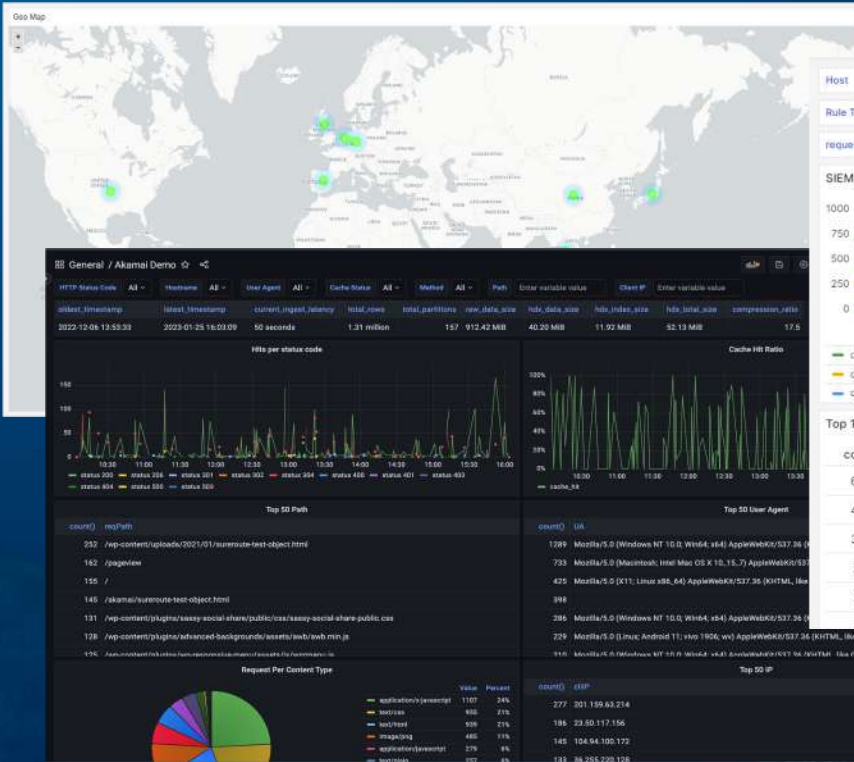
Geo Map

Host

Rule T

reque

SIEM

1000

750

500

250

0

Top 1

co

General / Akamai Demo

HTTP Status Code All
Hostname All
User Agent All
Cache Status All
Method All
Path Enter variable value
Client IP Enter variable value

| oldest_timestamp | latest_timestamp | current_ingest_latency | total_rows | total_partitions | raw_data_size | hdx_data_size | hdx_index_size | hdx_total_size | compression_ratio |
|---|---|---|---|---|---|---|---|---|---|
| 2022-12-06 13:53:33 | 2023-01-25 16:03:09 | 50 seconds | 1.31 million | 157 | 912.42 MiB | 40.20 MiB | 11.93 MiB | 52.13 MiB | 17.5 |

Hits per status code

150
100
50
0

10:30 11:00 11:30 12:00 12:30 13:00 13:30 14:00 14:30 15:00 15:30 16:00

status 200 status 206 status 301 status 302 status 304 status 400 status 401 status 403 status 404 status 500 status 503

Cache Hit Ratio

100%
80%
60%
40%
20%
0%

10:30 11:00 11:30 12:00 12:30 13:00 13:30

cache_hit

Top 50 Path

| count() | reqPath |
|---|---|
| 232 | /wp-content/uploads/2021/01/sureroute-test-object.html |
| 162 | /pageview |
| 155 | / |
| 145 | /akamai/sureroute-test-object.html |
| 131 | /wp-content/plugins/sassy-social-share/public/css/sassy-social-share-public.css |
| 128 | /wp-content/plugins/advanced-backgrounds/assets/awb/awb.min.js |

Top 50 User Agent

| count() | UA |
|---|---|
| 1289 | Mozilla/5.0 (Windows NT 10.0; Win64; x64) AppleWebKit/537.36 (K |
| 733 | Mozilla/5.0 (Macintosh; Intel Mac OS X 10_15_7) AppleWebKit/537 |
| 425 | Mozilla/5.0 (X11; Linux x86_64) AppleWebKit/537.36 (KHTML, like |
| 398 | |
| 286 | Mozilla/5.0 (Windows NT 10.0; Win64; x64) AppleWebKit/537.36 ( |
| 229 | Mozilla/5.0 (Linux; Android 11; vivo 1906; wv) AppleWebKit/537.36 (KHTML, like |

Request Per Content Type

| | Value | Percent |
|---|---|---|
| application/x-javascript | 1107 | 24% |
| text/css | 955 | 21% |
| text/html | 939 | 21% |
| image/jpeg | 485 | 11% |
| application/javascript | 279 | 6% |

Top 50 IP

| count() | cliIP |
|---|---|
| 277 | 201.159.63.214 |
| 186 | 23.50.117.156 |
| 145 | 104.94.100.172 |